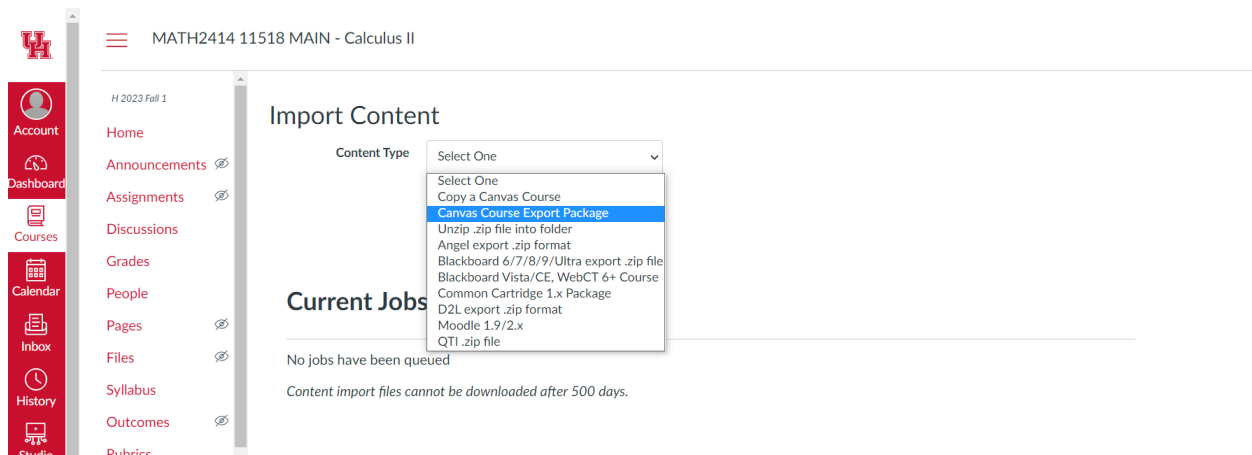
UH

Account

Dashboard

Courses

Calendar

Inbox

History

Studio

MATH2414 11518 MAIN - Calculus II

H 2023 Fall 1

Home

Announcements

Assignments

Discussions

Grades

People

Pages

Files

Syllabus

Outcomes

Rubrics

Import Content

Content Type

Select One

Select One
Copy a Canvas Course
Canvas Course Export Package
Unzip .zip file into folder
Angel export .zip format
Blackboard 6/7/8/9/Ultra export .zip file
Blackboard Vista/CE, WebCT 6+ Course
Common Cartridge 1.x Package
D2L export .zip format
Moodle 1.9/2.x
QTI .zip file

Current Jobs

No jobs have been queued

Content import files cannot be downloaded after 500 days.